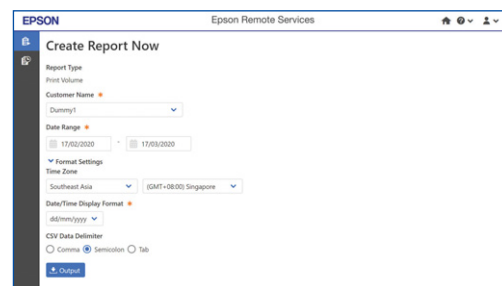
EPSON

Epson Remote Services

Create Report Now

Report Type

Print Volume

Customer Name *

Dummy1

Date Range *

17/02/2020 - 17/03/2020

Format Settings

Time Zone

Southeast Asia

(GMT+08:00) Singapore

Date/Time Display Format *

dd/mm/yyyy

CSV Data Delimiter

Comma Semicolon Tab

Output